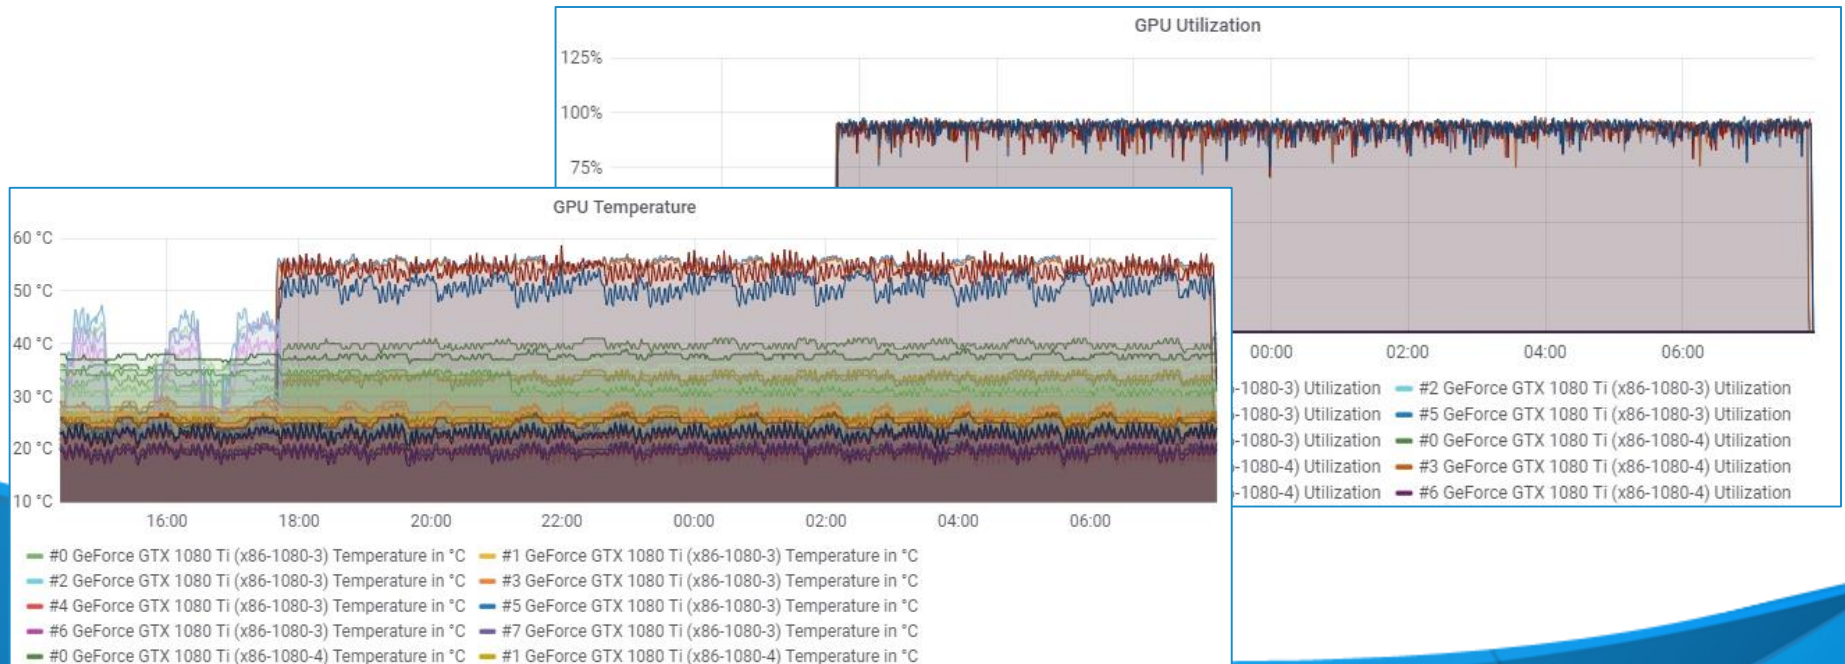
GPU Utilization

125%

100%

75%

00:00 02:00 04:00 06:00

-1080-3) Utilization
-1080-3) Utilization
-1080-3) Utilization
-1080-4) Utilization
-1080-4) Utilization

#2 GeForce GTX 1080 Ti (x86-1080-3) Utilization
#5 GeForce GTX 1080 Ti (x86-1080-3) Utilization
#0 GeForce GTX 1080 Ti (x86-1080-4) Utilization
#3 GeForce GTX 1080 Ti (x86-1080-4) Utilization
#6 GeForce GTX 1080 Ti (x86-1080-4) Utilization

GPU Temperature

60 °C
50 °C
40 °C
30 °C
20 °C
10 °C

16:00 18:00 20:00 22:00 00:00 02:00 04:00 06:00

#0 GeForce GTX 1080 Ti (x86-1080-3) Temperature in °C
#1 GeForce GTX 1080 Ti (x86-1080-3) Temperature in °C
#2 GeForce GTX 1080 Ti (x86-1080-3) Temperature in °C
#3 GeForce GTX 1080 Ti (x86-1080-3) Temperature in °C
#4 GeForce GTX 1080 Ti (x86-1080-3) Temperature in °C
#5 GeForce GTX 1080 Ti (x86-1080-3) Temperature in °C
#6 GeForce GTX 1080 Ti (x86-1080-3) Temperature in °C
#7 GeForce GTX 1080 Ti (x86-1080-3) Temperature in °C
#0 GeForce GTX 1080 Ti (x86-1080-4) Temperature in °C
#1 GeForce GTX 1080 Ti (x86-1080-4) Temperature in °C